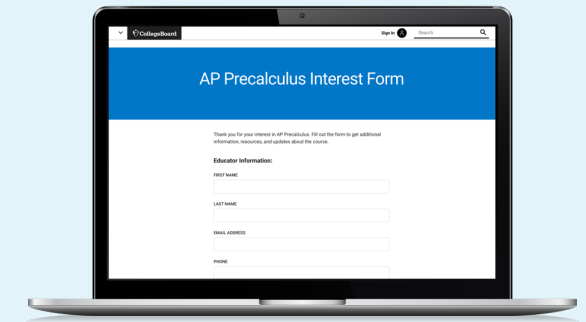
CollegeBoard

Sign In

Search

AP Precalculus Interest Form

Thank you for your interest in AP Precalculus. Fill out the form to get additional information, resources, and updates about the course.

Educator Information:

FIRST NAME

LAST NAME

EMAIL ADDRESS

PHONE